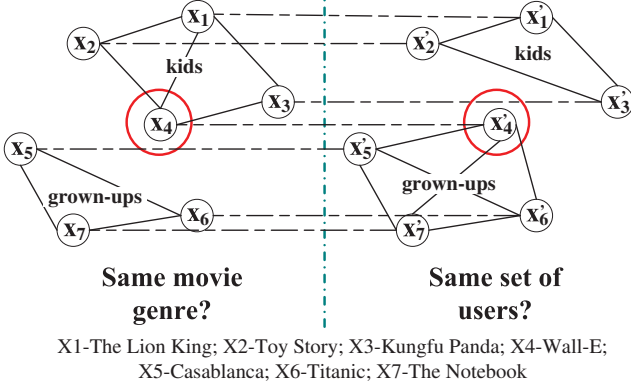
$x_1$ $x_2$ kids $x_4$ $x_3$ $x_5$ grown-ups $x_6$ $x_7$

$x'_1$ $x'_2$ kids $x'_3$ $x'_4$ $x'_5$ grown-ups $x'_6$ $x'_7$

Same movie genre?

Same set of users?

X1-The Lion King; X2-Toy Story; X3-Kungfu Panda; X4-Wall-E; X5-Casablanca; X6-Titanic; X7-The Notebook